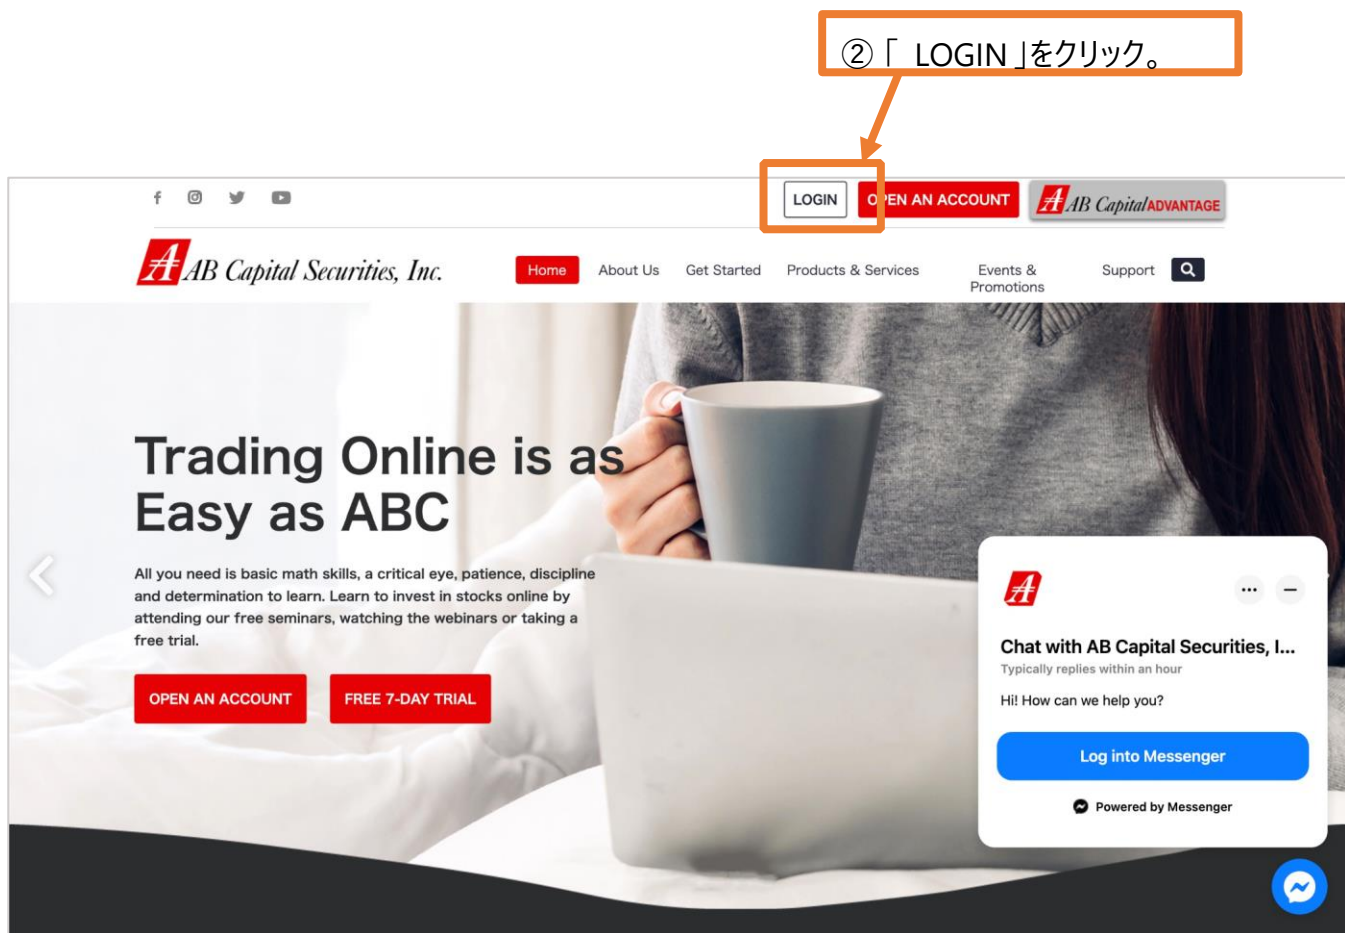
②「 LOGIN 」をクリック。

LOGIN O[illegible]EN AN ACCOUNT AB Capital ADVANTAGE

AB Capital Securities, Inc.

Home About Us Get Started Products & Services Events & Promotions Support

Trading Online is as Easy as ABC

All you need is basic math skills, a critical eye, patience, discipline and determination to learn. Learn to invest in stocks online by attending our free seminars, watching the webinars or taking a free trial.

OPEN AN ACCOUNT FREE 7-DAY TRIAL

Chat with AB Capital Securities, I...
Typically replies within an hour

Hi! How can we help you?

Log into Messenger

Powered by Messenger